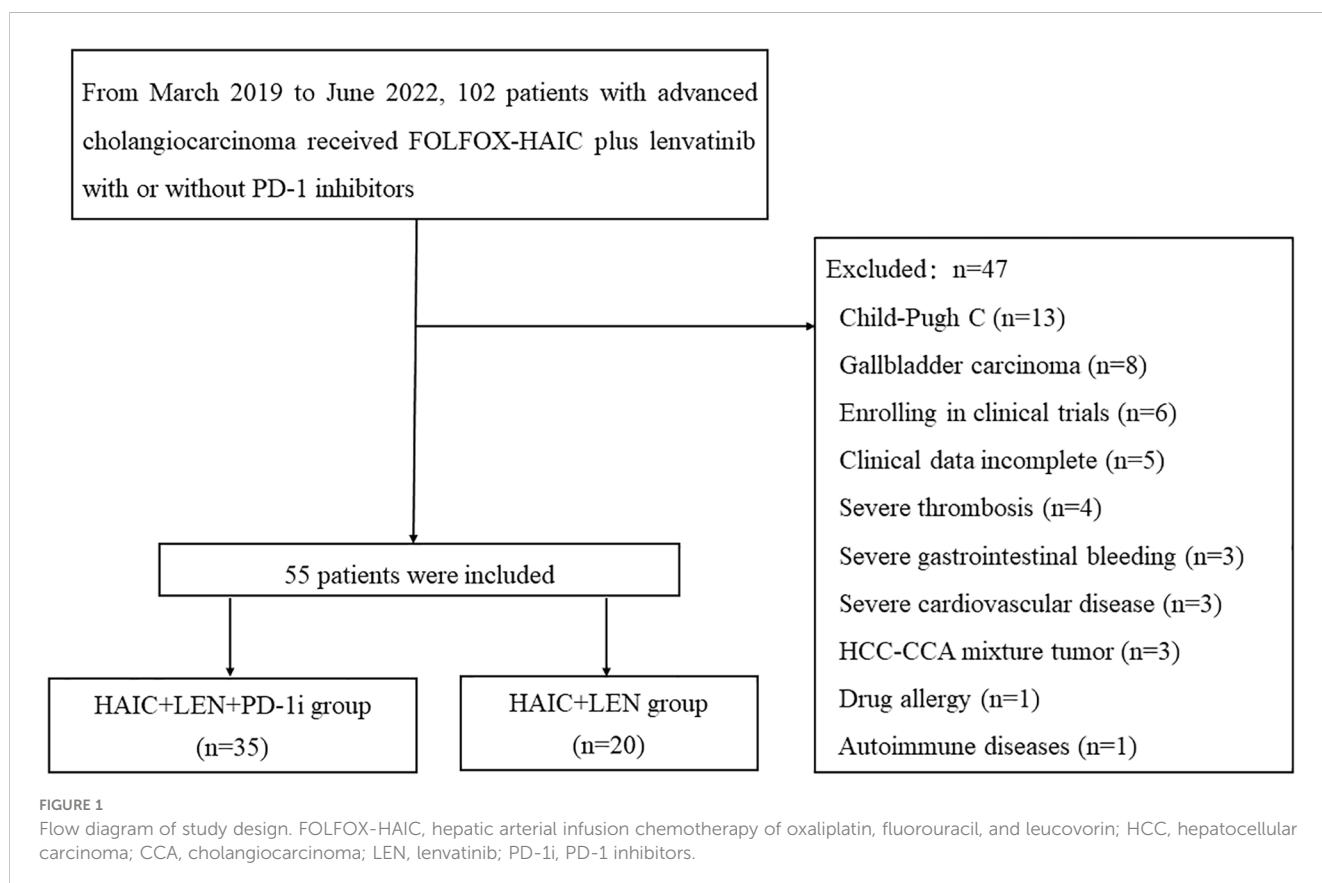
From March 2019 to June 2022, 102 patients with advanced cholangiocarcinoma received FOLFOX-HAIC plus lenvatinib with or without PD-1 inhibitors

Excluded: n=47
Child-Pugh C (n=13)
Gallbladder carcinoma (n=8)
Enrolling in clinical trials (n=6)
Clinical data incomplete (n=5)
Severe thrombosis (n=4)
Severe gastrointestinal bleeding (n=3)
Severe cardiovascular disease (n=3)
HCC-CCA mixture tumor (n=3)
Drug allergy (n=1)
Autoimmune diseases (n=1)

55 patients were included

HAIC+LEN+PD-1i group (n=35)

HAIC+LEN group (n=20)

FIGURE 1
Flow diagram of study design. FOLFOX-HAIC, hepatic arterial infusion chemotherapy of oxaliplatin, fluorouracil, and leucovorin; HCC, hepatocellular carcinoma; CCA, cholangiocarcinoma; LEN, lenvatinib; PD-1i, PD-1 inhibitors.